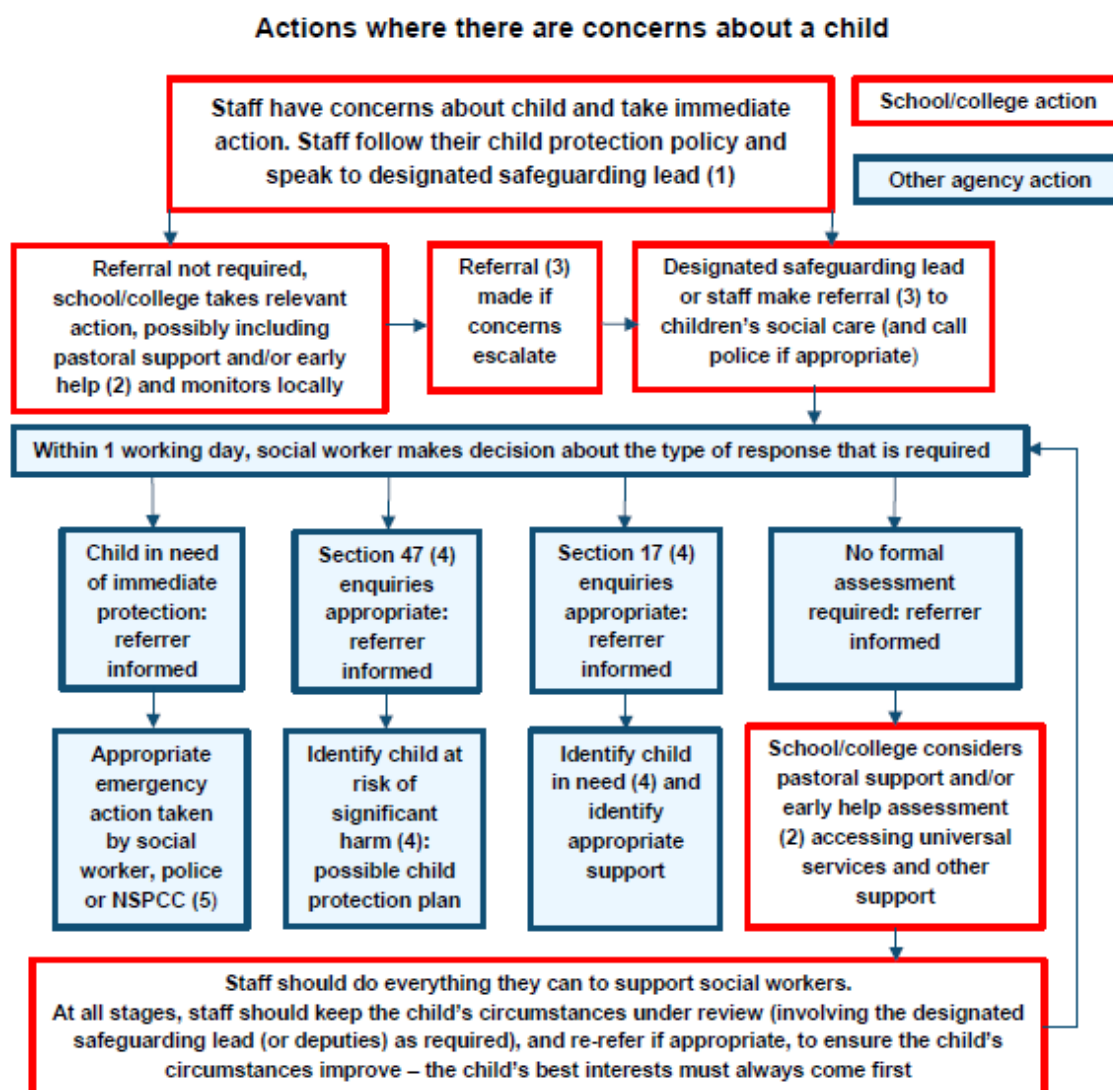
Actions where there are concerns about a child

Staff have concerns about child and take immediate action. Staff follow their child protection policy and speak to designated safeguarding lead (1)

School/college action

Other agency action

Referral not required, school/college takes relevant action, possibly including pastoral support and/or early help (2) and monitors locally

Referral (3) made if concerns escalate

Designated safeguarding lead or staff make referral (3) to children's social care (and call police if appropriate)

Within 1 working day, social worker makes decision about the type of response that is required

Child in need of immediate protection: referrer informed

Section 47 (4) enquiries appropriate: referrer informed

Section 17 (4) enquiries appropriate: referrer informed

No formal assessment required: referrer informed

Appropriate emergency action taken by social worker, police or NSPCC (5)

Identify child at risk of significant harm (4): possible child protection plan

Identify child in need (4) and identify appropriate support

School/college considers pastoral support and/or early help assessment (2) accessing universal services and other support

Staff should do everything they can to support social workers.
At all stages, staff should keep the child's circumstances under review (involving the designated safeguarding lead (or deputies) as required), and re-refer if appropriate, to ensure the child's circumstances improve – the child's best interests must always come first